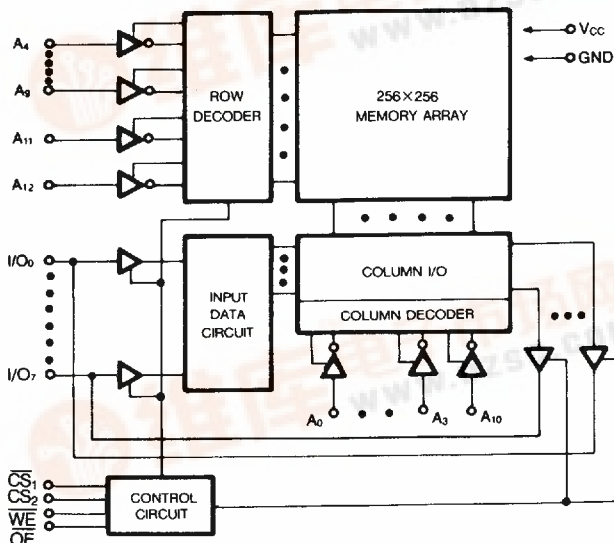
$A_4$
$A_9$
$A_{11}$
$A_{12}$
ROW DECODER
256×256 MEMORY ARRAY
$V_{CC}$
GND
$I/O_0$
$I/O_7$
INPUT DATA CIRCUIT
COLUMN I/O
COLUMN DECODER
$A_0$
$A_3$
$A_{10}$
$\overline{CS_1}$
$CS_2$
$\overline{WE}$
$\overline{OE}$
CONTROL CIRCUIT